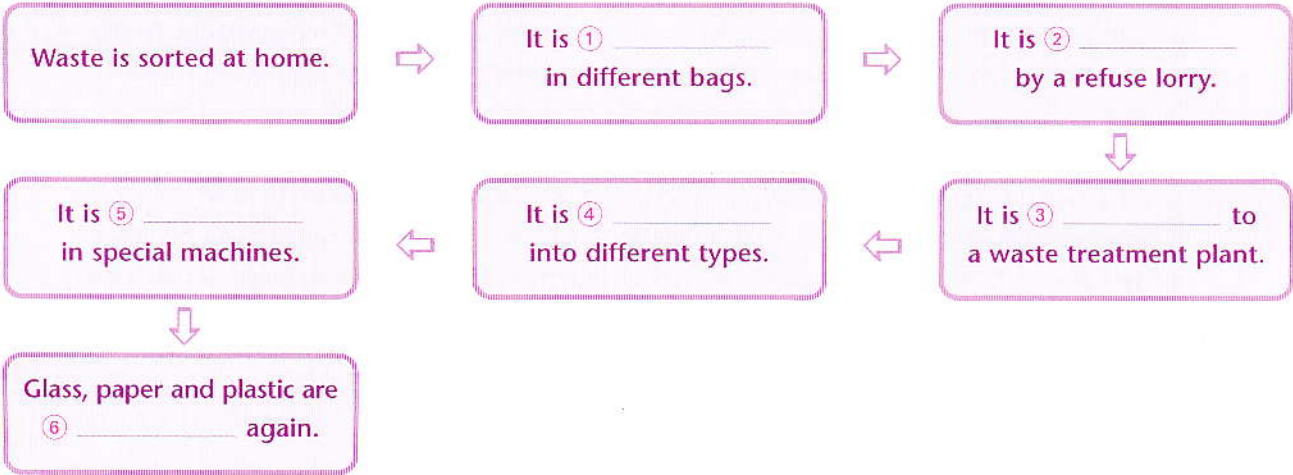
Waste is sorted at home.

It is ① ________ in different bags.

It is ② ________ by a refuse lorry.

It is ③ ________ to a waste treatment plant.

It is ④ ________ into different types.

It is ⑤ ________ in special machines.

Glass, paper and plastic are ⑥ ________ again.